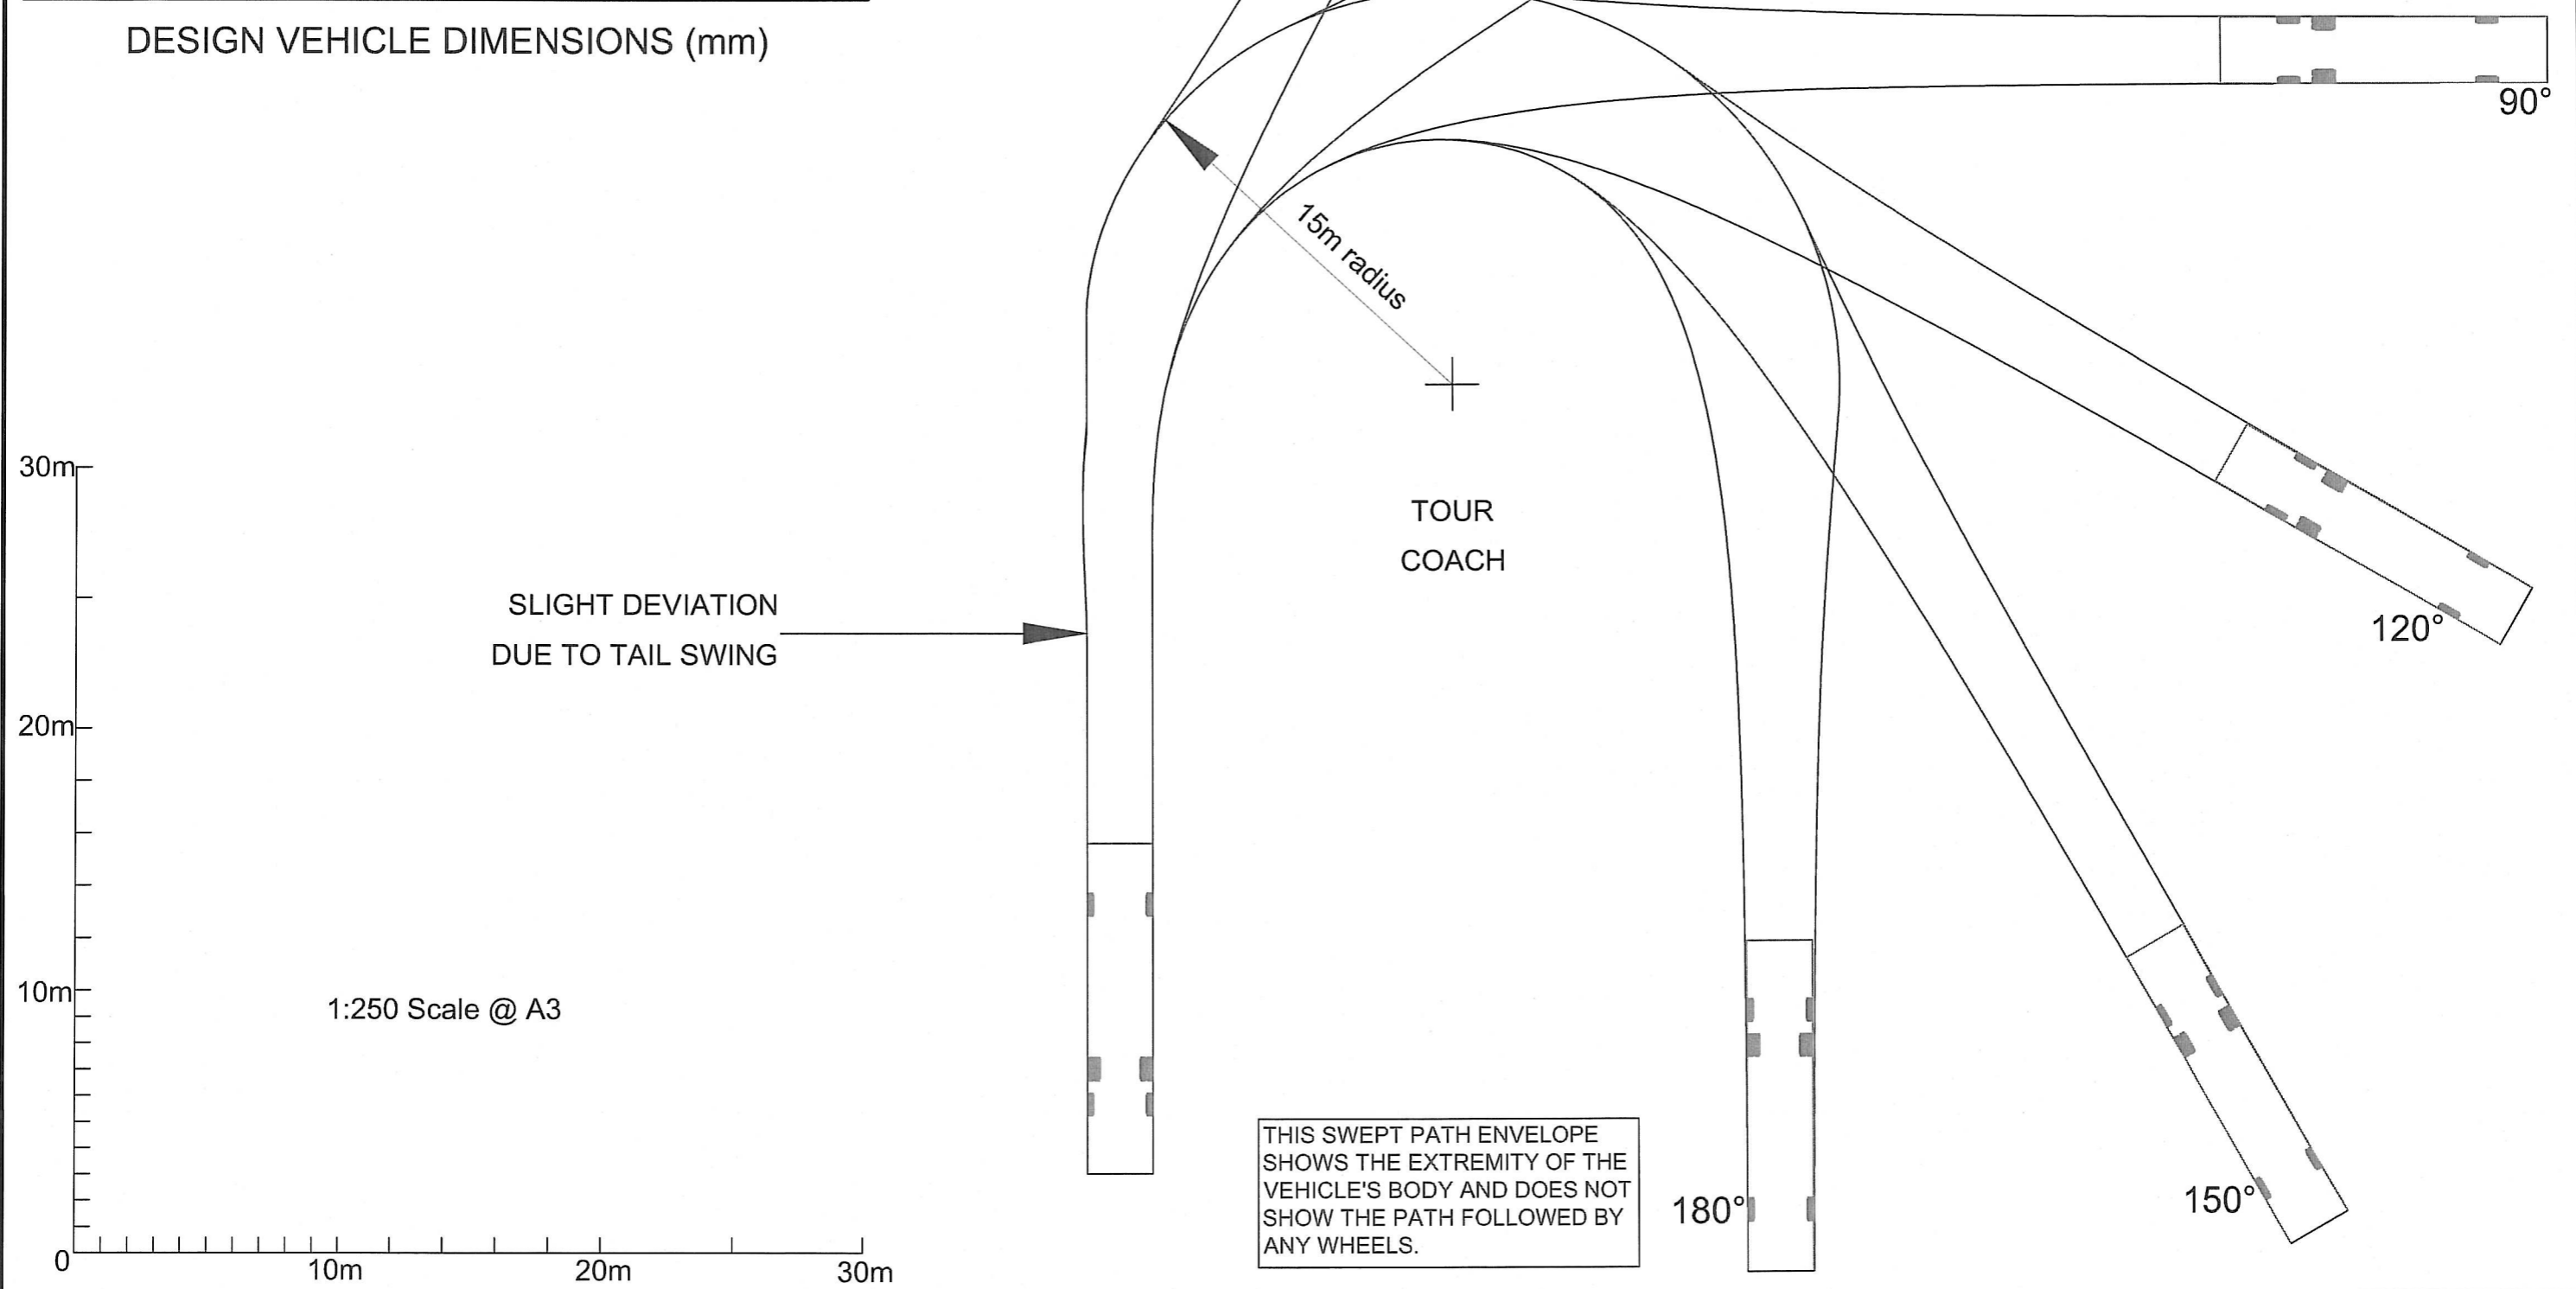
DESIGN VEHICLE DIMENSIONS (mm)

90°

15m radius

TOUR COACH

120°

SLIGHT DEVIATION DUE TO TAIL SWING

30m

20m

10m

0

1:250 Scale @ A3

10m

20m

30m

THIS SWEPT PATH ENVELOPE SHOWS THE EXTREMITY OF THE VEHICLE'S BODY AND DOES NOT SHOW THE PATH FOLLOWED BY ANY WHEELS.

180°

150°